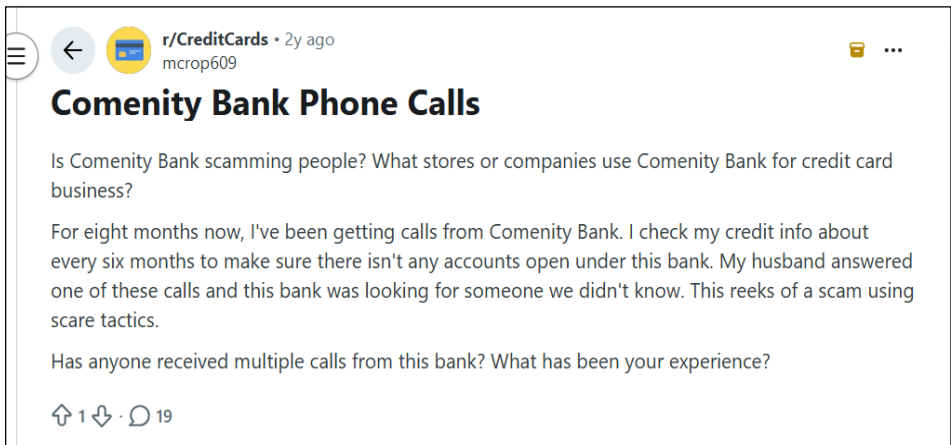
r/CreditCards • 2y ago
mcrop609

Comenity Bank Phone Calls

Is Comenity Bank scamming people? What stores or companies use Comenity Bank for credit card business?

For eight months now, I've been getting calls from Comenity Bank. I check my credit info about every six months to make sure there isn't any accounts open under this bank. My husband answered one of these calls and this bank was looking for someone we didn't know. This reeks of a scam using scare tactics.

Has anyone received multiple calls from this bank? What has been your experience?

1 · 19